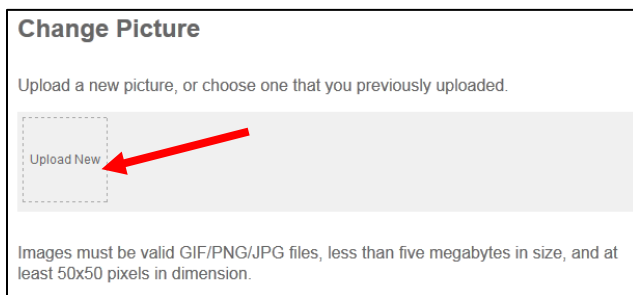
Change Picture

Upload a new picture, or choose one that you previously uploaded.

Upload New

Images must be valid GIF/PNG/JPG files, less than five megabytes in size, and at least 50x50 pixels in dimension.